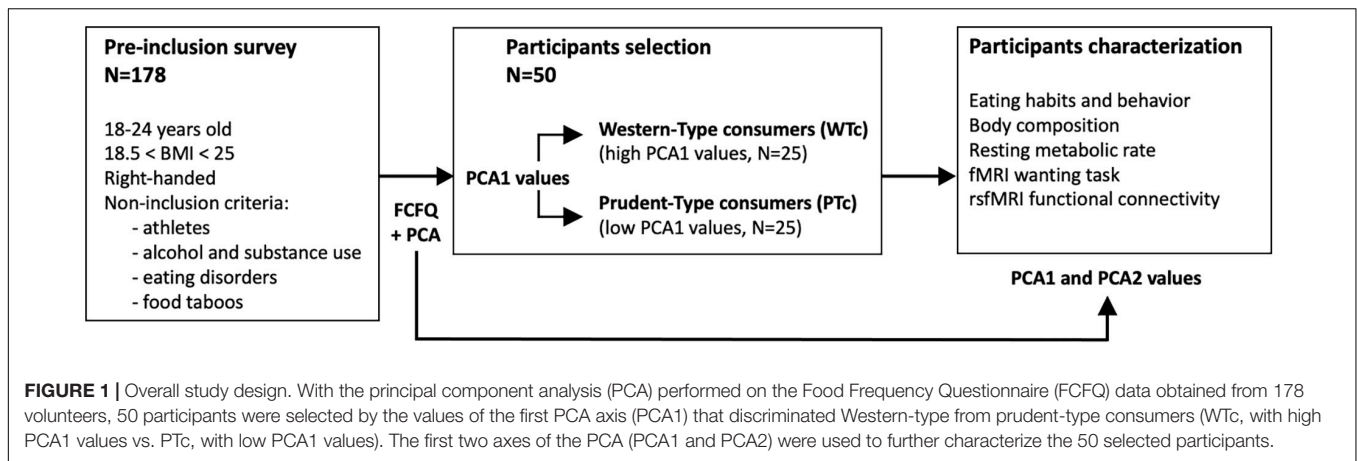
Pre-inclusion survey
N=178

18-24 years old
18.5 < BMI < 25
Right-handed
Non-inclusion criteria:
- athletes
- alcohol and substance use
- eating disorders
- food taboos

FCFQ + PCA

Participants selection
N=50

PCA1 values

Western-Type consumers (WTc)
(high PCA1 values, N=25)

Prudent-Type consumers (PTc)
(low PCA1 values, N=25)

Participants characterization

Eating habits and behavior
Body composition
Resting metabolic rate
fMRI wanting task
rsfMRI functional connectivity

PCA1 and PCA2 values

FIGURE 1 | Overall study design. With the principal component analysis (PCA) performed on the Food Frequency Questionnaire (FCFQ) data obtained from 178 volunteers, 50 participants were selected by the values of the first PCA axis (PCA1) that discriminated Western-type from prudent-type consumers (WTc, with high PCA1 values vs. PTc, with low PCA1 values). The first two axes of the PCA (PCA1 and PCA2) were used to further characterize the 50 selected participants.